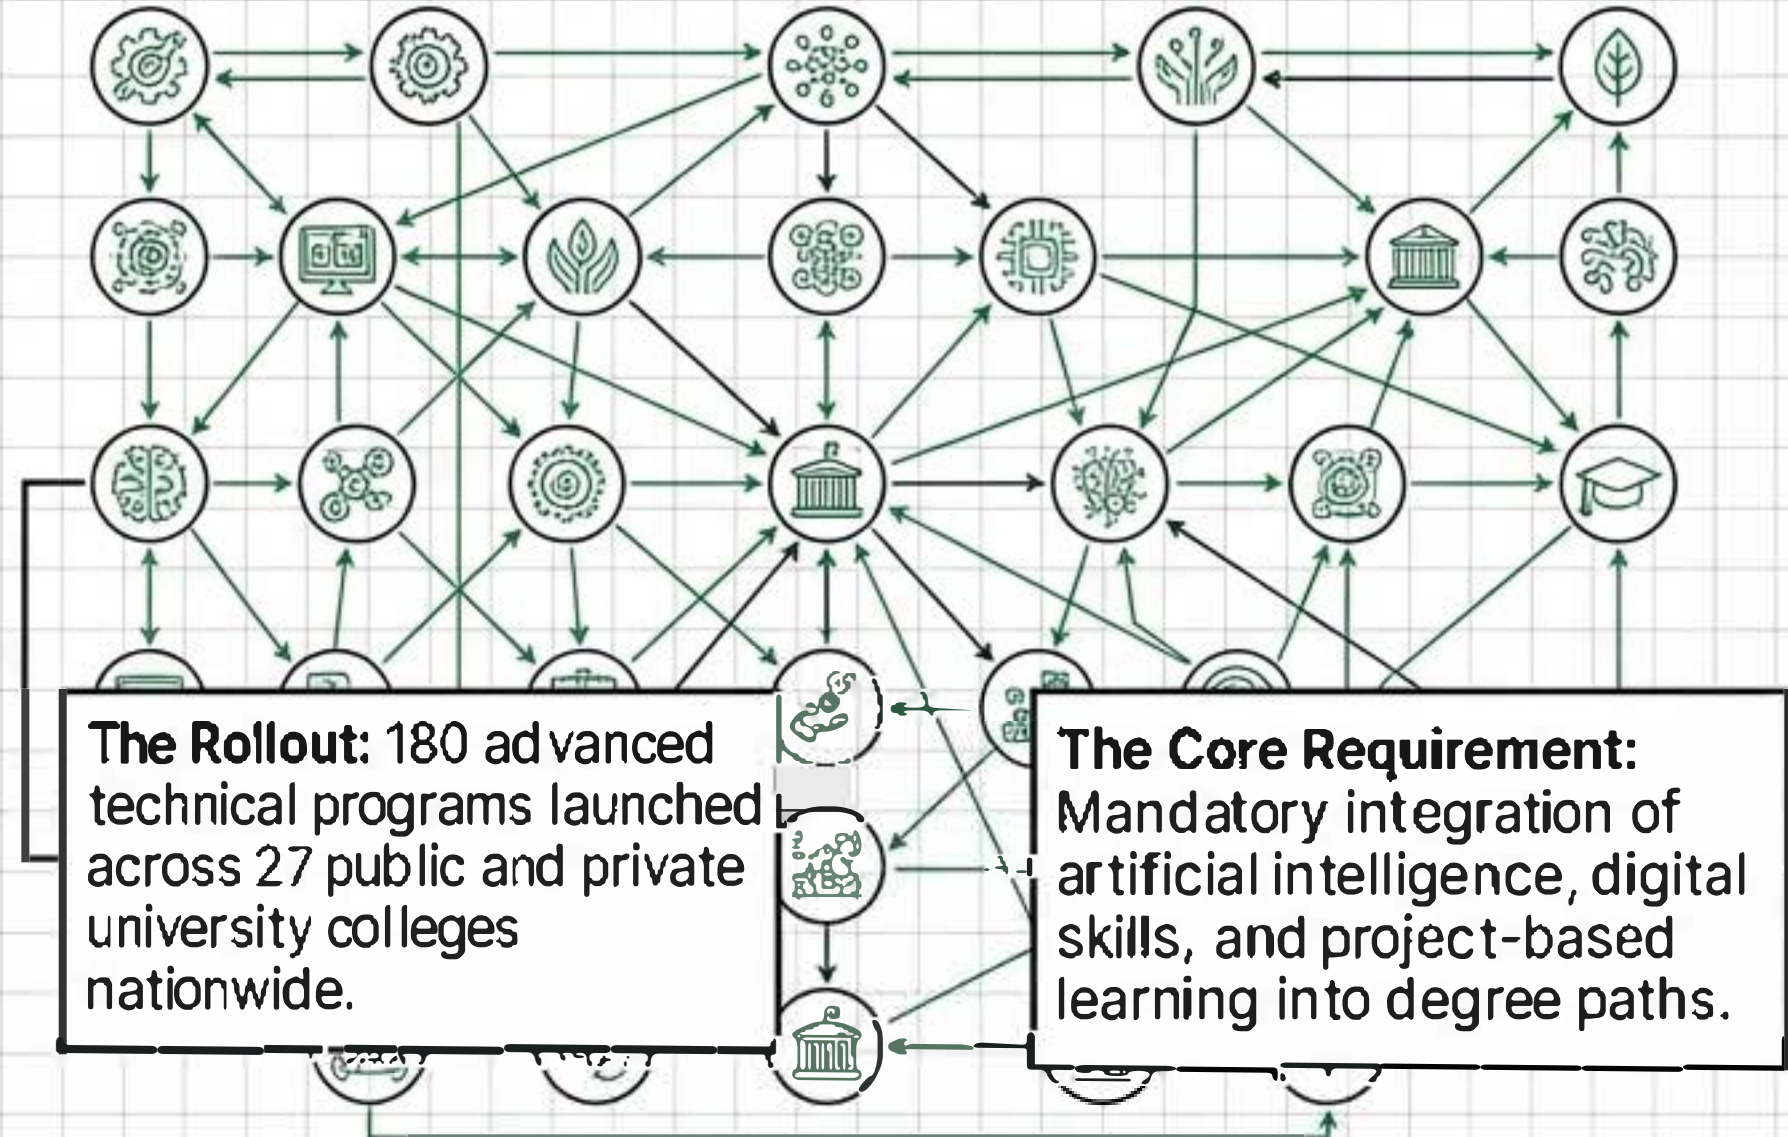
The Rollout: 180 advanced technical programs launched across 27 public and private university colleges nationwide.

The Core Requirement: Mandatory integration of artificial intelligence, digital skills, and project-based learning into degree paths.